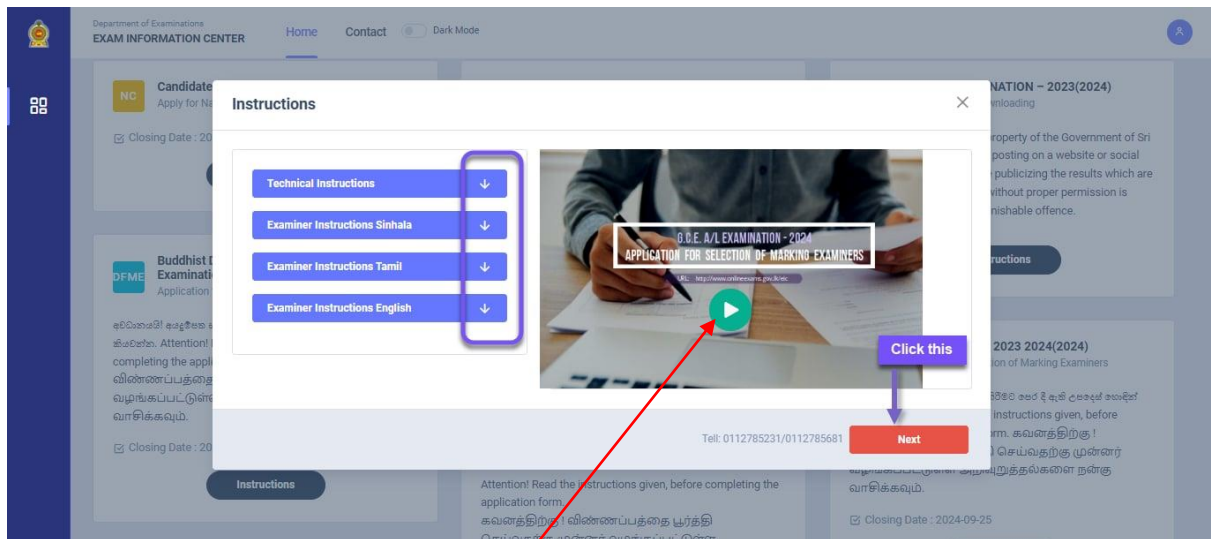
Department of Examinations
EXAM INFORMATION CENTER

Home Contact Dark Mode

NC Candidate
Apply for Na

Closing Date : 20

DFME Buddhist
Examinati
Application

අවධානයට! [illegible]
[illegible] Attention! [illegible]
completing the appli
விண்ணப்பத்தை
வழங்கப்பட்டுள்
வாசிக்கவும்.

Closing Date : 20

Instructions

NATION – 2023(2024)
nloading

roperty of the Government of Sri
posting on a website or social
publicizing the results which are
without proper permission is
nishable offence.

ructions

2023 2024(2024)
ion of Marking Examiners

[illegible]
instructions given, before
rm. கவனத்திற்கு !
செய்வதற்கு முன்னர்
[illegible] நன்கு
வாசிக்கவும்.

Closing Date : 2024-09-25

Instructions

Technical Instructions
Examiner Instructions Sinhala
Examiner Instructions Tamil
Examiner Instructions English

G.C.E. A/L EXAMINATION - 2024
APPLICATION FOR SELECTION OF MARKING EXAMINERS
URL: http://www.onlineexams.gov.lk/eic

Click this

Tell: 0112785231/0112785681
Next

Instructions

Attention! Read the instructions given, before completing the application form.
கவனத்திற்கு ! விண்ணப்பத்தை பூர்த்தி
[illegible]